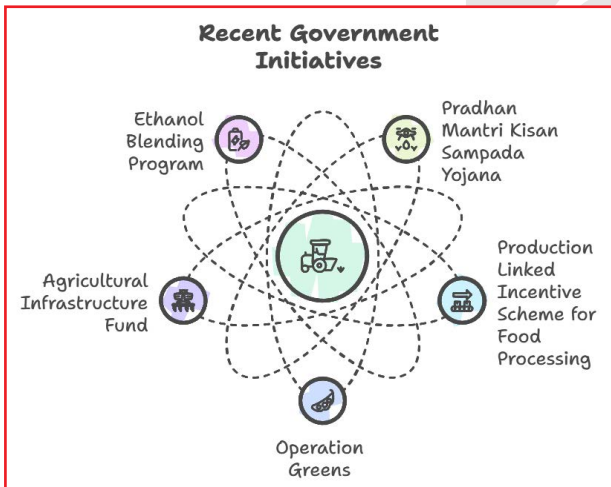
Recent Government Initiatives

Ethanol Blending Program

Pradhan Mantri Kisan Sampada Yojana

Agricultural Infrastructure Fund

Production Linked Incentive Scheme for Food Processing

Operation Greens